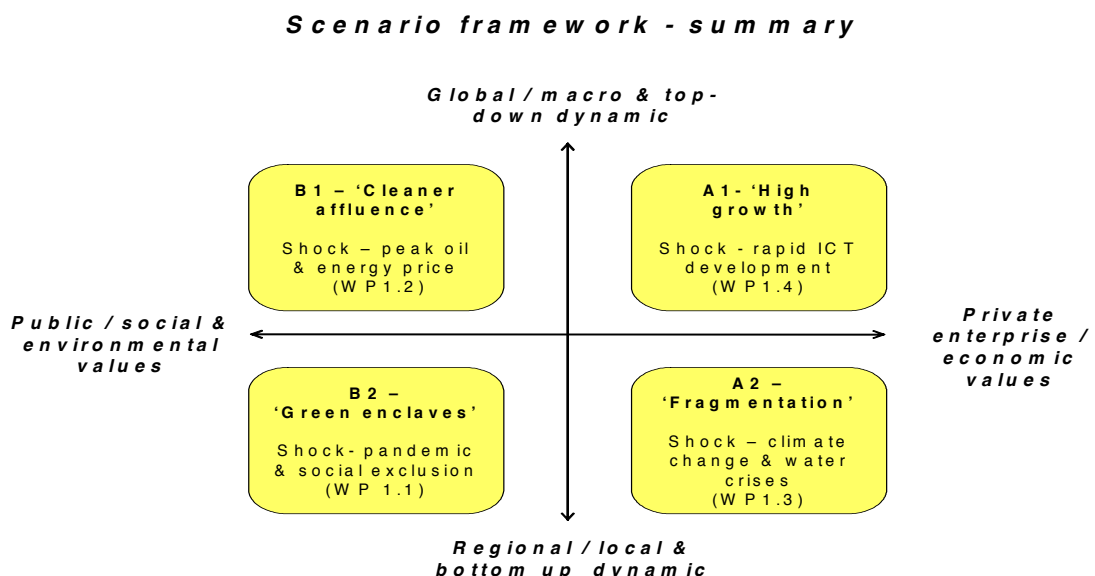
Scenario framework - summary

Global / macro & top-down dynamic

B1 – 'Cleaner affluence'

Shock – peak oil & energy price (WP1.2)

A1- 'High growth'

Shock - rapid ICT development (WP1.4)

Public / social & environmental values

Private enterprise / economic values

B2 – 'Green enclaves'

Shock- pandemic & social exclusion (WP 1.1)

A2 – 'Fragmentation'

Shock – climate change & water crises (WP1.3)

Regional / local & bottom up dynamic